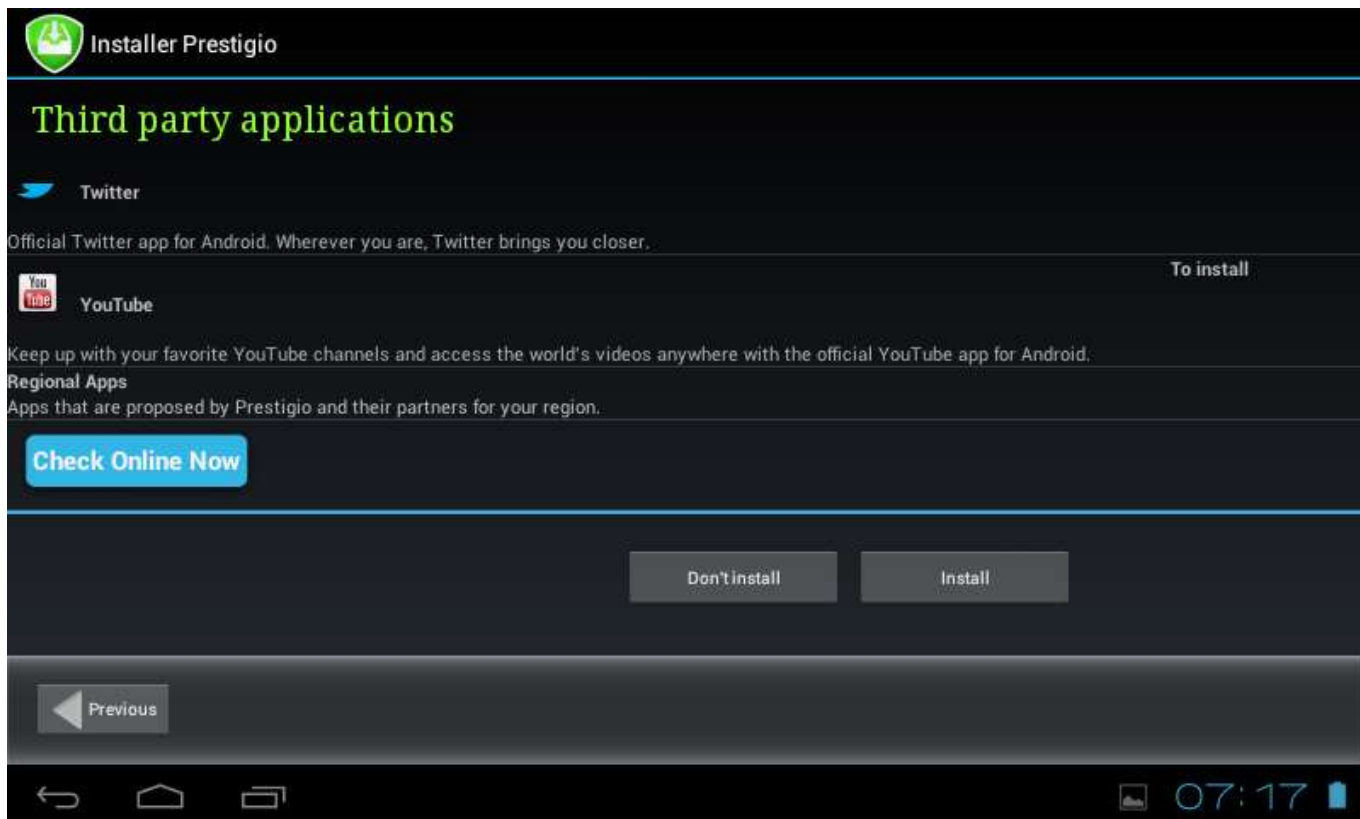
Installer Prestigio

Third party applications

Twitter

Official Twitter app for Android. Wherever you are, Twitter brings you closer.

To install

You Tube

YouTube

Keep up with your favorite YouTube channels and access the world's videos anywhere with the official YouTube app for Android.

Regional Apps
Apps that are proposed by Prestigio and their partners for your region.

Check Online Now

Don't install

Install

Previous

07:17